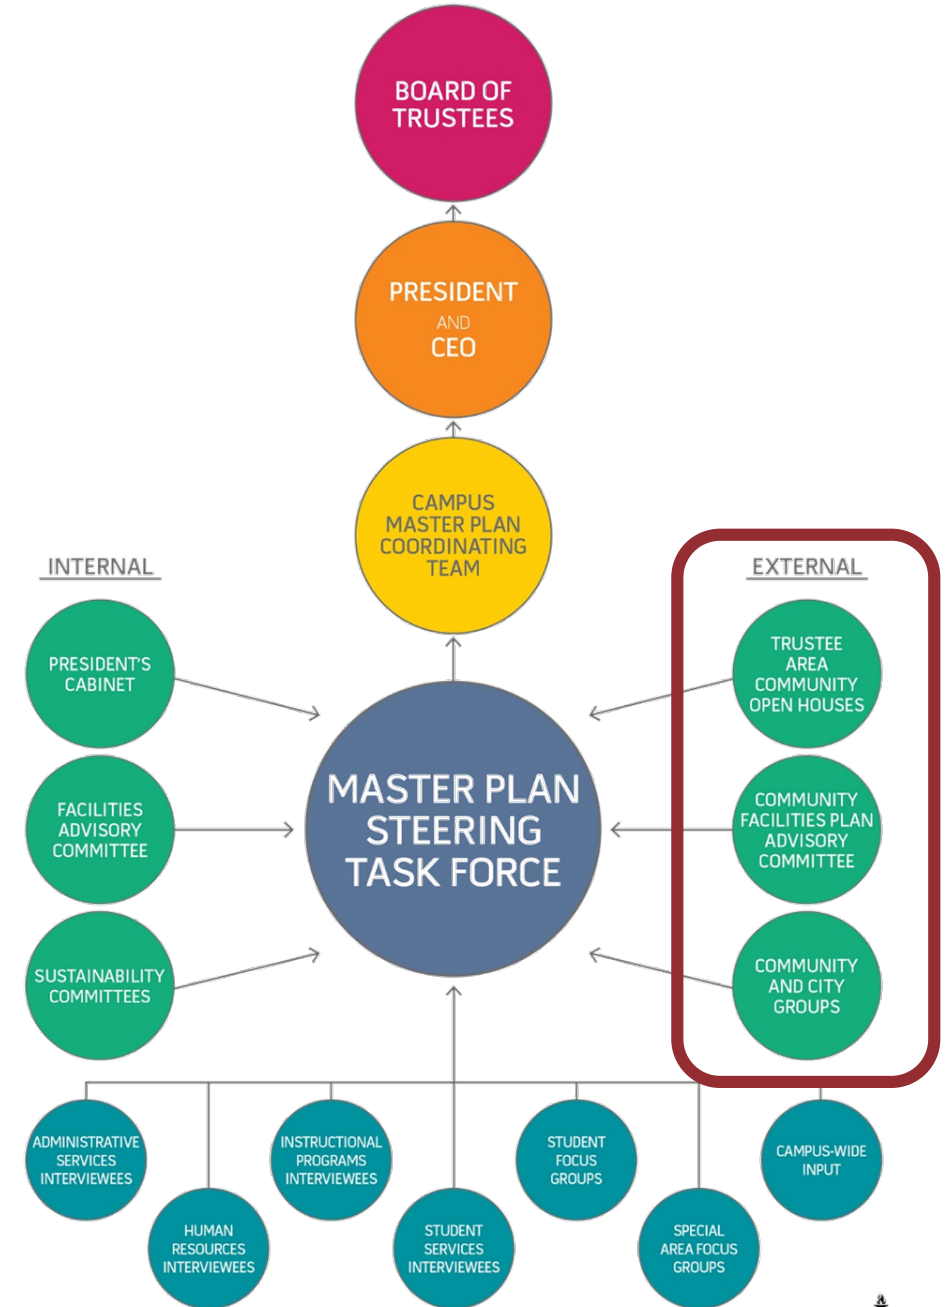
BOARD OF TRUSTEES

PRESIDENT AND CEO

CAMPUS MASTER PLAN COORDINATING TEAM

INTERNAL

EXTERNAL

PRESIDENT'S CABINET

FACILITIES ADVISORY COMMITTEE

SUSTAINABILITY COMMITTEES

MASTER PLAN STEERING TASK FORCE

TRUSTEE AREA COMMUNITY OPEN HOUSES

COMMUNITY FACILITIES PLAN ADVISORY COMMITTEE

COMMUNITY AND CITY GROUPS

ADMINISTRATIVE SERVICES INTERVIEWEES

HUMAN RESOURCES INTERVIEWEES

INSTRUCTIONAL PROGRAMS INTERVIEWEES

STUDENT SERVICES INTERVIEWEES

STUDENT FOCUS GROUPS

SPECIAL AREA FOCUS GROUPS

CAMPUS-WIDE INPUT